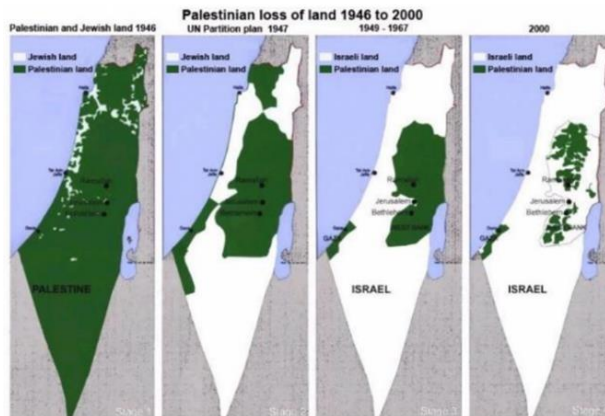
Palestinian loss of land 1946 to 2000

Palestinian and Jewish land 1946
Jewish land
Palestinian land
Ramallah
Jerusalem
Bethlehem
PALESTINE
Stage 1

UN Partition plan 1947
Jewish land
Palestinian land
Ramallah
Jerusalem
Bethlehem
Stage 2

1949 - 1967
Israeli land
Palestinian land
Ramallah
Jerusalem
Bethlehem
WEST BANK
GAZA
ISRAEL
Stage 3

2000
Israeli land
Palestinian land
Ramallah
Jerusalem
Bethlehem
GAZA
ISRAEL
Stage